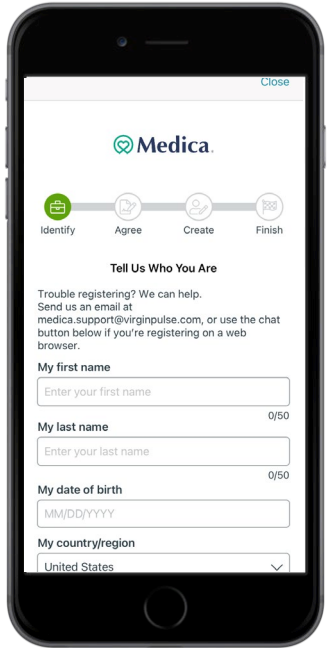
Close

Medica.

Identify Agree Create Finish

Tell Us Who You Are

Trouble registering? We can help. Send us an email at medica.support@virginpulse.com, or use the chat button below if you're registering on a web browser.

My first name

Enter your first name

0/50

My last name

Enter your last name

0/50

My date of birth

MM/DD/YYYY

My country/region

United States